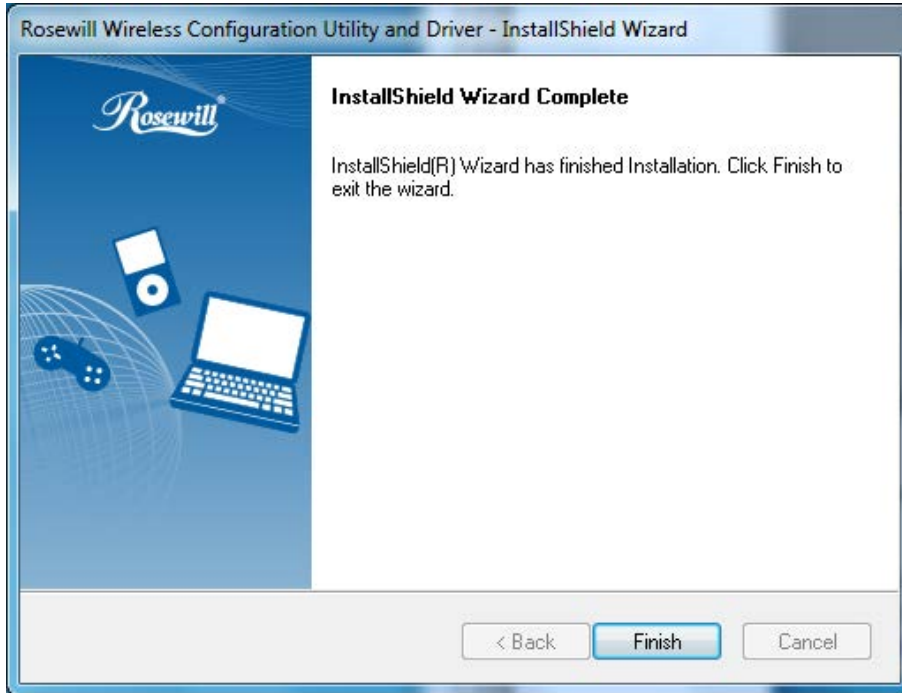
Rosewill Wireless Configuration Utility and Driver - InstallShield Wizard

Rosewill

InstallShield Wizard Complete

InstallShield(R) Wizard has finished Installation. Click Finish to exit the wizard.

< Back

Finish

Cancel